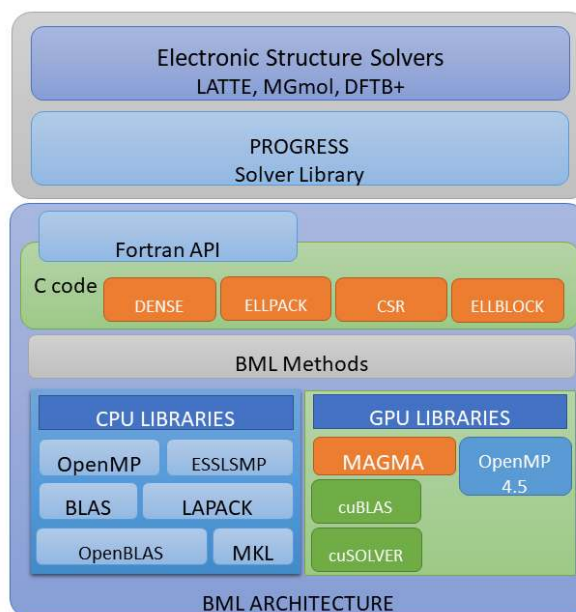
Electronic Structure Solvers
LATTE, MGmol, DFTB+

PROGRESS
Solver Library

Fortran API

C code
DENSE
ELLPACK
CSR
ELLBLOCK

BML Methods

CPU LIBRARIES
OpenMP
ESSLSMP
BLAS
LAPACK
OpenBLAS
MKL

GPU LIBRARIES
MAGMA
OpenMP 4.5
cuBLAS
cuSOLVER

BML ARCHITECTURE